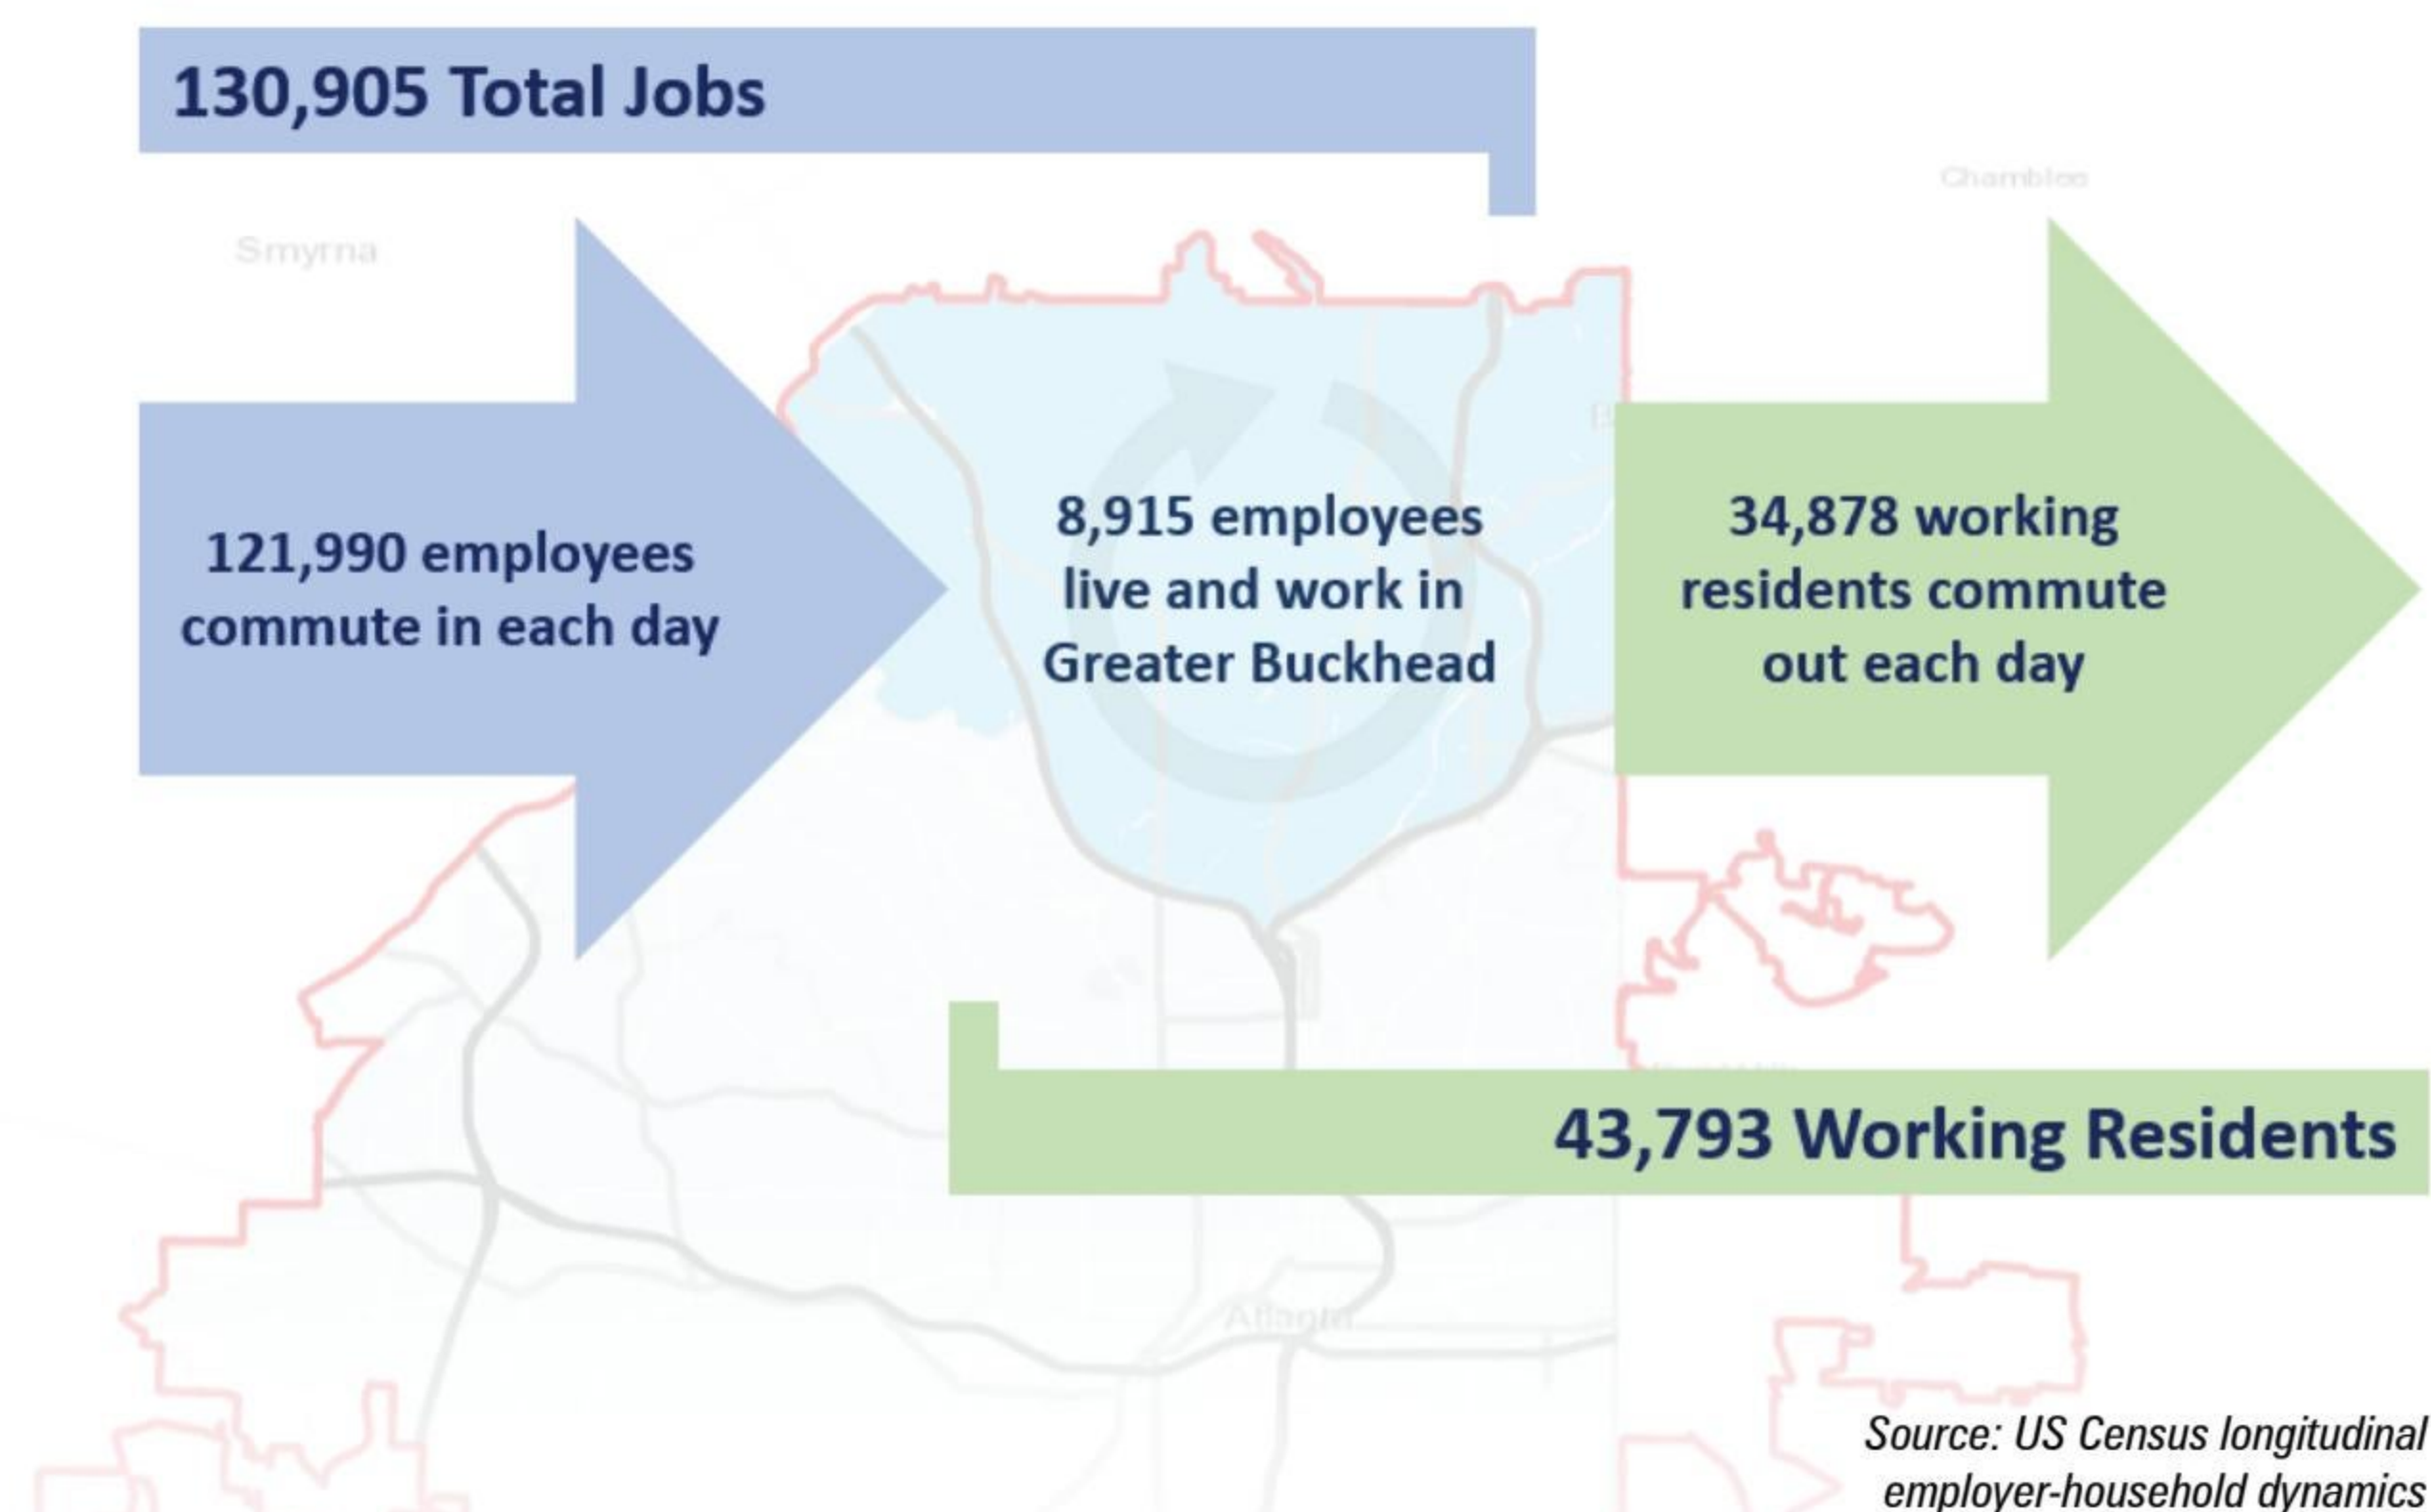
130,905 Total Jobs

Smyrna

Chamblee

121,990 employees commute in each day

8,915 employees live and work in Greater Buckhead

34,878 working residents commute out each day

43,793 Working Residents

Atlanta

Source: US Census longitudinal employer-household dynamics